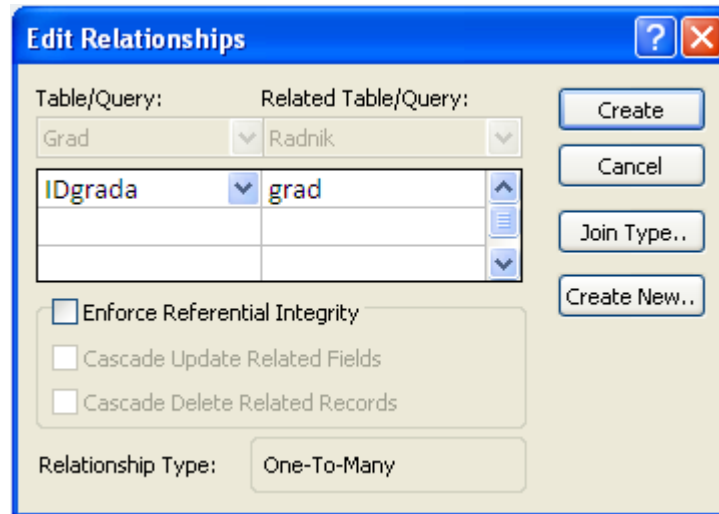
Edit Relationships

?

Table/Query:
Grad

Related Table/Query:
Radnik

| IDgrada | grad |
|---|---|
| | |
| | |

Create

Cancel

Join Type..

Create New..

Enforce Referential Integrity

Cascade Update Related Fields

Cascade Delete Related Records

Relationship Type: One-To-Many